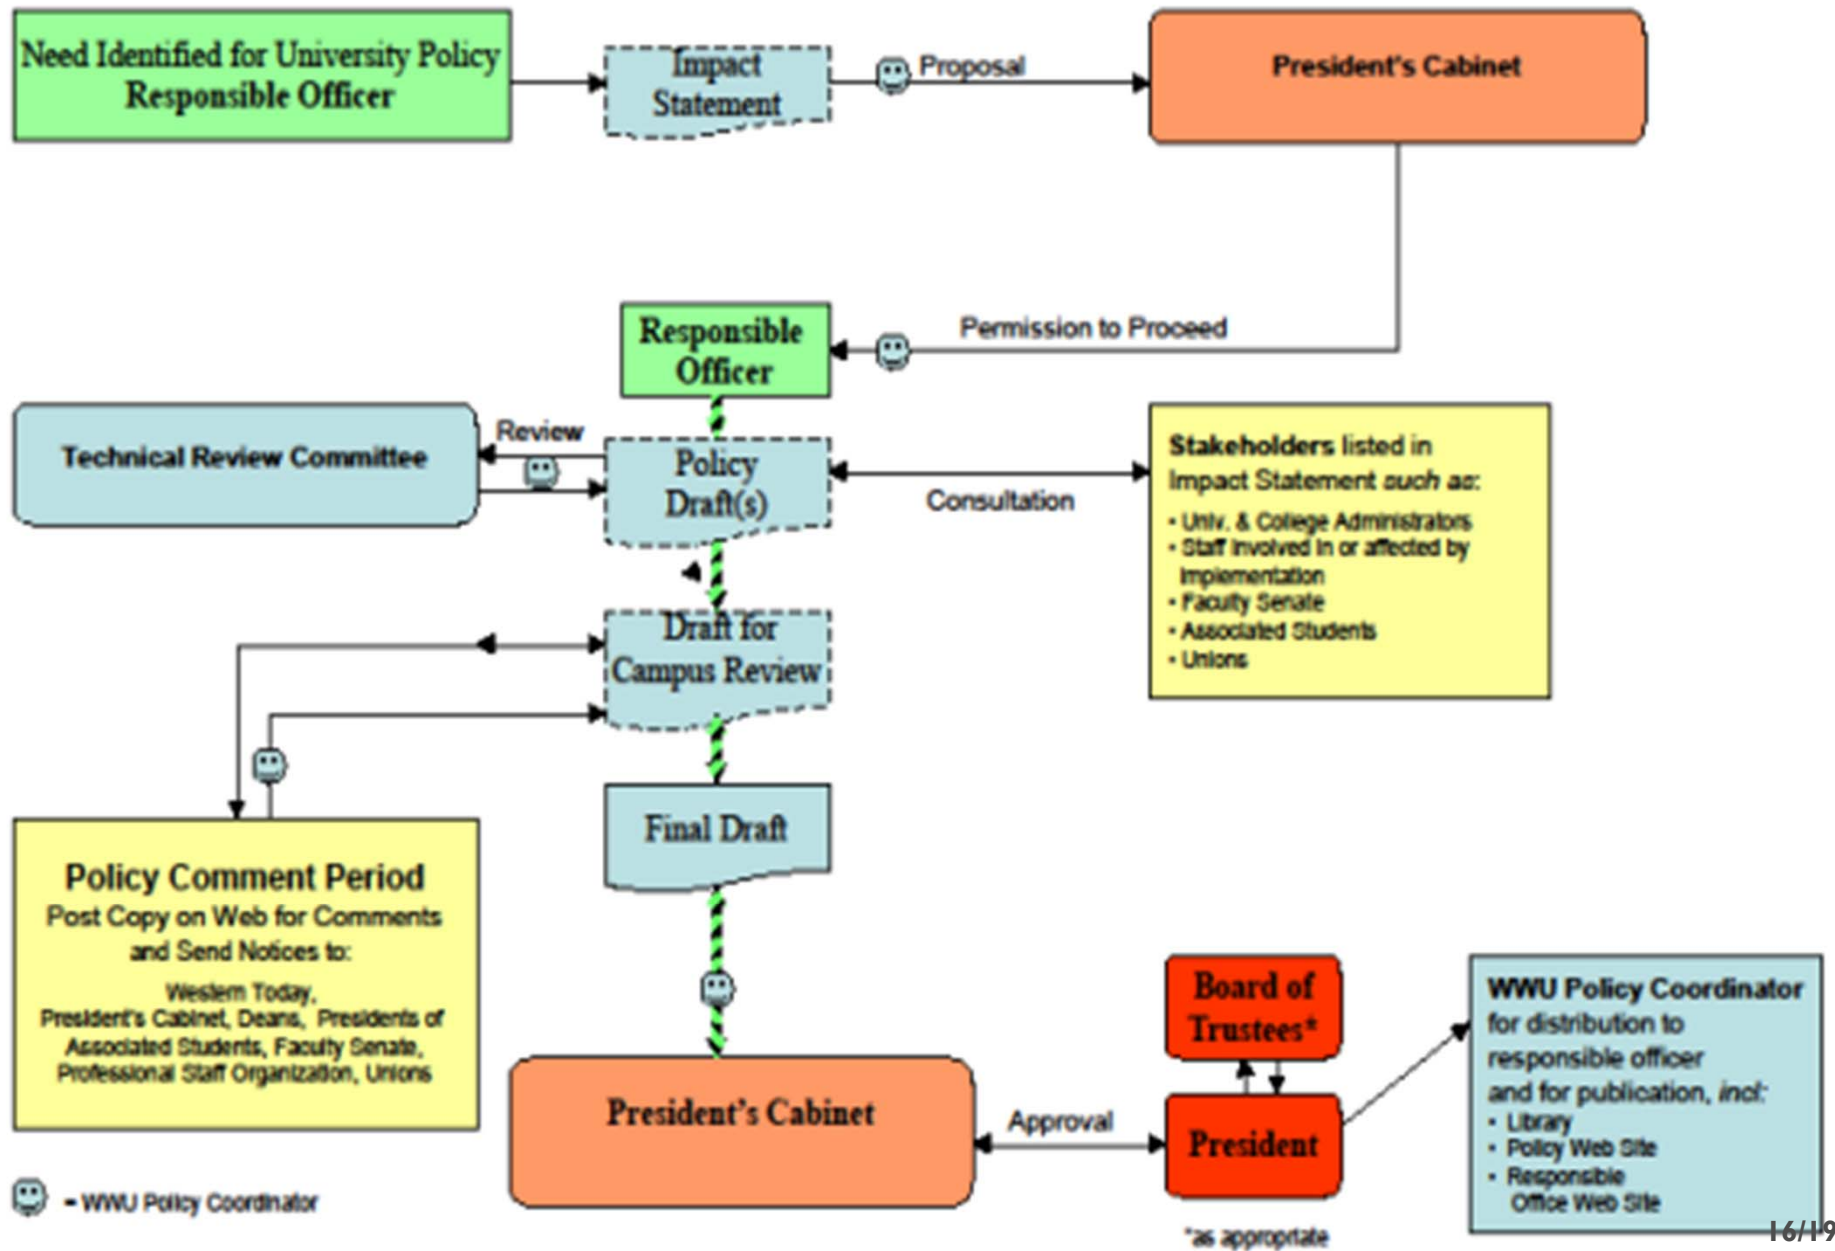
Need Identified for University Policy
Responsible Officer

Impact Statement

Proposal

President's Cabinet

Permission to Proceed

Responsible Officer

Technical Review Committee

Review

Policy Draft(s)

Consultation

**Stakeholders** listed in Impact Statement *such as:*
• Univ. & College Administrators
• Staff involved in or affected by implementation
• Faculty Senate
• Associated Students
• Unions

Draft for Campus Review

Final Draft

**Policy Comment Period**
Post Copy on Web for Comments and Send Notices to:
Western Today, President's Cabinet, Deans, Presidents of Associated Students, Faculty Senate, Professional Staff Organization, Unions

President's Cabinet

Approval

Board of Trustees*

President

*as appropriate

**WWU Policy Coordinator**
for distribution to responsible officer and for publication, *incl:*
• Library
• Policy Web Site
• Responsible Office Web Site

- WWU Policy Coordinator

16/19